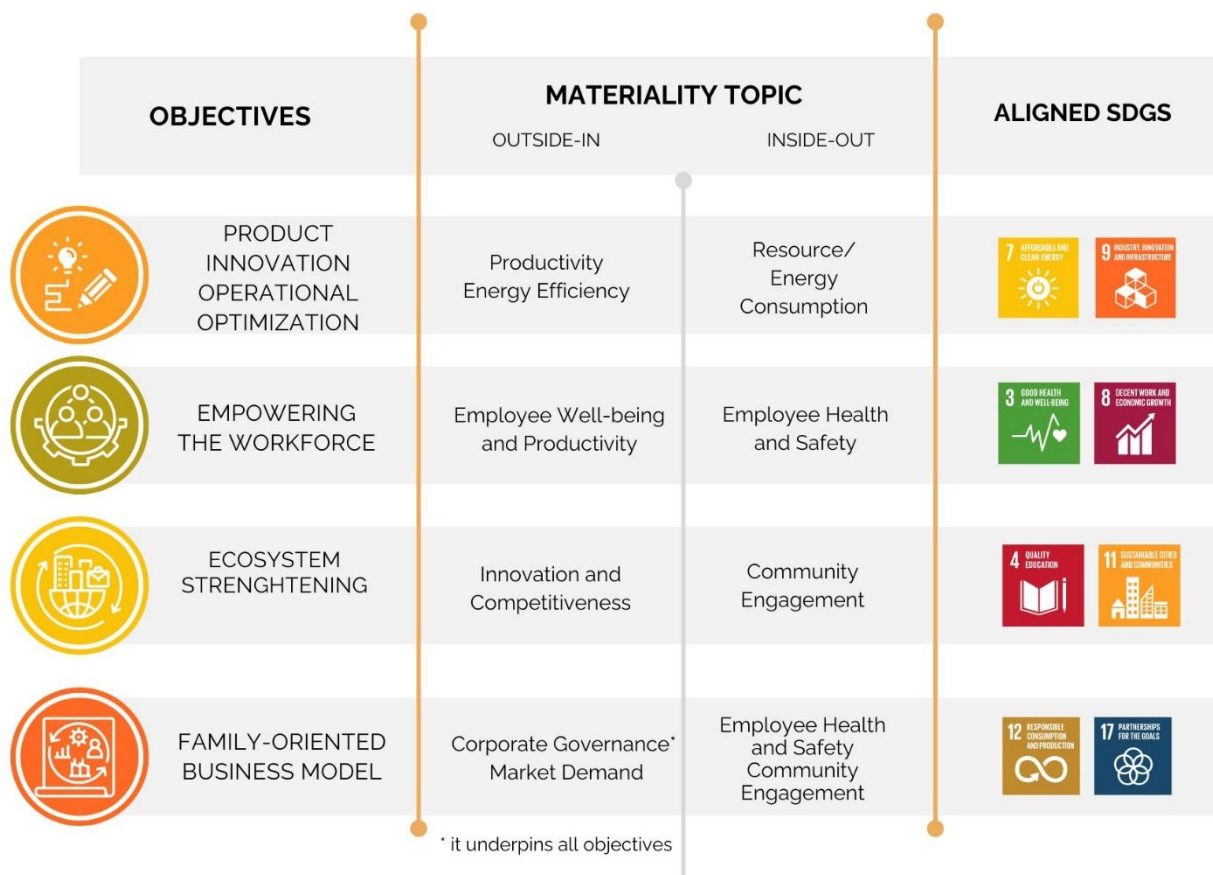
| OBJECTIVES | MATERIALITY TOPIC OUTSIDE-IN | MATERIALITY TOPIC INSIDE-OUT | ALIGNED SDGS |
|---|---|---|---|
| PRODUCT INNOVATION OPERATIONAL OPTIMIZATION | Productivity Energy Efficiency | Resource/ Energy Consumption | 7 AFFORDABLE AND CLEAN ENERGY; 9 INDUSTRY, INNOVATION AND INFRASTRUCTURE |
| EMPOWERING THE WORKFORCE | Employee Well-being and Productivity | Employee Health and Safety | 3 GOOD HEALTH AND WELL-BEING; 8 DECENT WORK AND ECONOMIC GROWTH |
| ECOSYSTEM STRENGHTENING | Innovation and Competitiveness | Community Engagement | 4 QUALITY EDUCATION; 11 SUSTAINABLE CITIES AND COMMUNITIES |
| FAMILY-ORIENTED BUSINESS MODEL | Corporate Governance* Market Demand | Employee Health and Safety Community Engagement | 12 RESPONSIBLE CONSUMPTION AND PRODUCTION; 17 PARTNERSHIPS FOR THE GOALS |

* it underpins all objectives